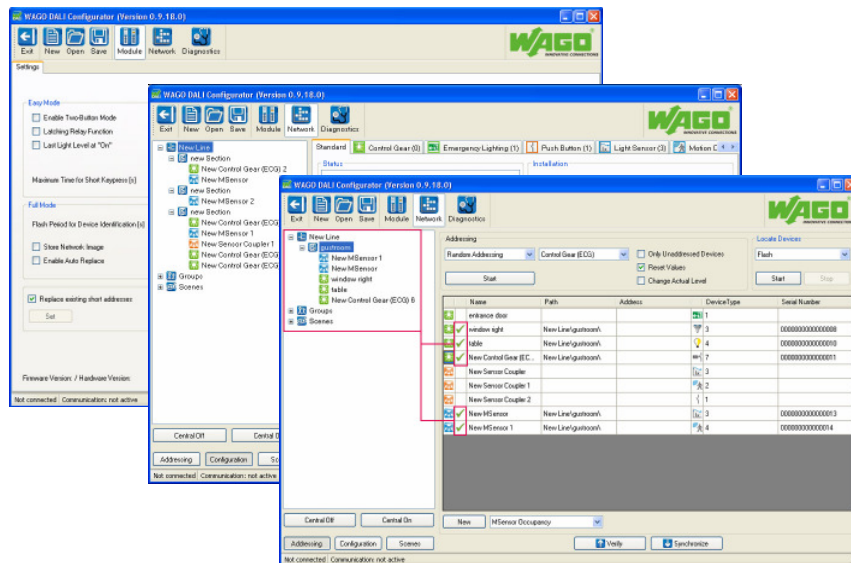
WAGO DALI Configurator (Version 0.9.18.0)

Exit New Open Save Module Network Diagnostics

WAGO INNOVATIVE CONNECTIONS

Settings

Easy Mode

Enable Two-Button Mode

Latching Relay Function

Last Light Level at "On"

Maximum Time for Short Keypress [s]

Full Mode

Flash Period for Device Identification [s]

Store Network Image

Enable Auto Replace

Replace existing short addresses

Set

Firmware Version: / Hardware Version:

Not connected Communication: not active

WAGO DALI Configurator (Version 0.9.18.0)

Exit New Open Save Module Network Diagnostics

WAGO INNOVATIVE CONNECTIONS

New Line
new Section
New Control Gear (ECG) 2
New MSensor
new Section
New MSensor 2
new Section
New Control Gear (ECG
New MSensor 1
New Sensor Coupler 1
New Control Gear (ECG
New Control Gear (ECG
Groups
Scenes

Standard | Control Gear (0) | Emergency-Lighting (1) | Push Button (1) | Light Sensor (3) | Motion C

Status

Installation

Central Off | Central O

Addressing | Configuration | Sc

Not connected Communication: not active

WAGO DALI Configurator (Version 0.9.18.0)

Exit New Open Save Module Network Diagnostics

WAGO INNOVATIVE CONNECTIONS

New Line
gustroom
New MSensor 1
New MSensor
window right
table
New Control Gear (ECG) 8
Groups
Scenes

Addressing

Random Addressing | Control Gear (ECG)

Only Unaddressed Devices

Reset Values

Change Actual Level

Start

Locate Devices

Flash

Start | Stop

| Name | Path | Address | DeviceType | Serial Number |
|---|---|---|---|---|
| entrance door | | | 1 | |
| window right | New Line\gustroom\ | | 3 | 0000000000000008 |
| table | New Line\gustroom\ | | 4 | 0000000000000010 |
| New Control Gear (EC... | New Line\gustroom\ | | 7 | 0000000000000011 |
| New Sensor Coupler | | | 3 | |
| New Sensor Coupler 1 | | | 2 | |
| New Sensor Coupler 2 | | | 1 | |
| New MSensor | New Line\gustroom\ | | 3 | 0000000000000013 |
| New MSensor 1 | New Line\gustroom\ | | 4 | 0000000000000014 |

New | MSensor Occupancy

Verify | Synchronize

Central Off | Central On

Addressing | Configuration | Scenes

Not connected Communication: not active